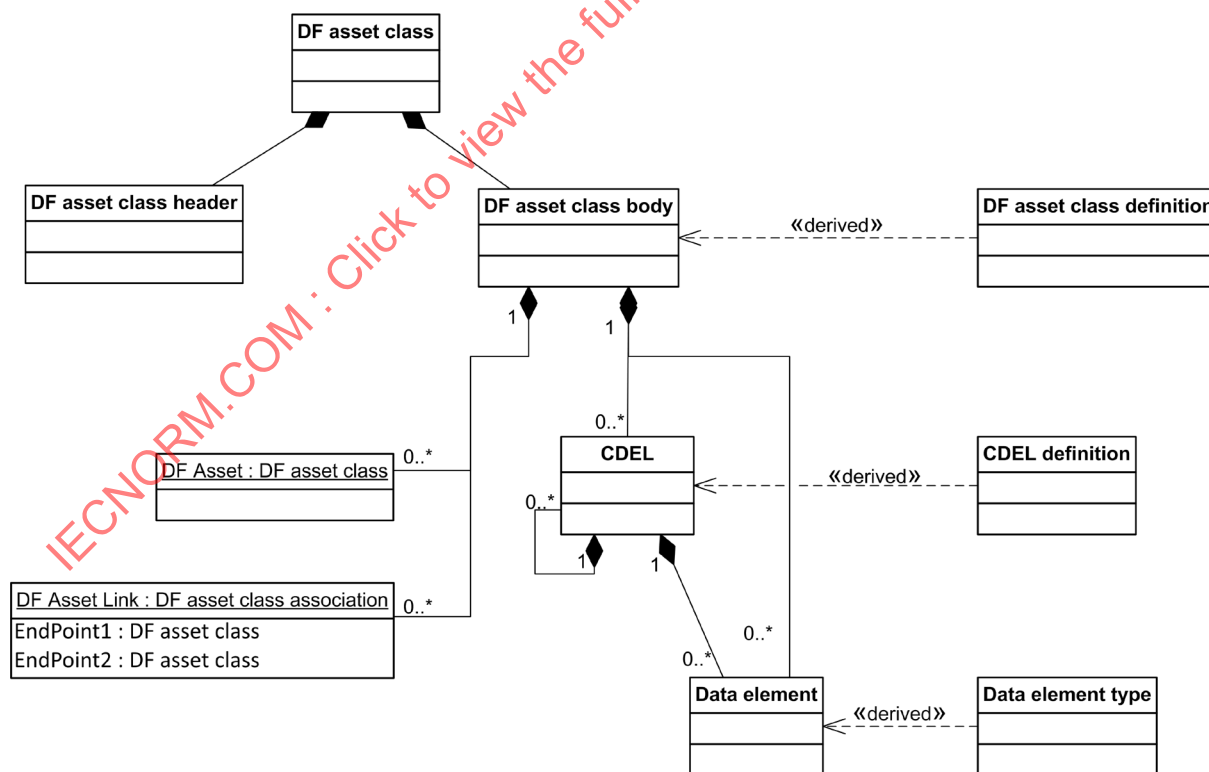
DF asset class

DF asset class header

DF asset class body

«derived»

DF asset class definition

1

1

0..*

DF Asset : DF asset class

0..*

CDEL

«derived»

CDEL definition

0..*

1

1

DF Asset Link : DF asset class association

EndPoint1 : DF asset class

EndPoint2 : DF asset class

0..*

0..*

0..*

Data element

«derived»

Data element type

IECNORM.COM : Click to view the fu